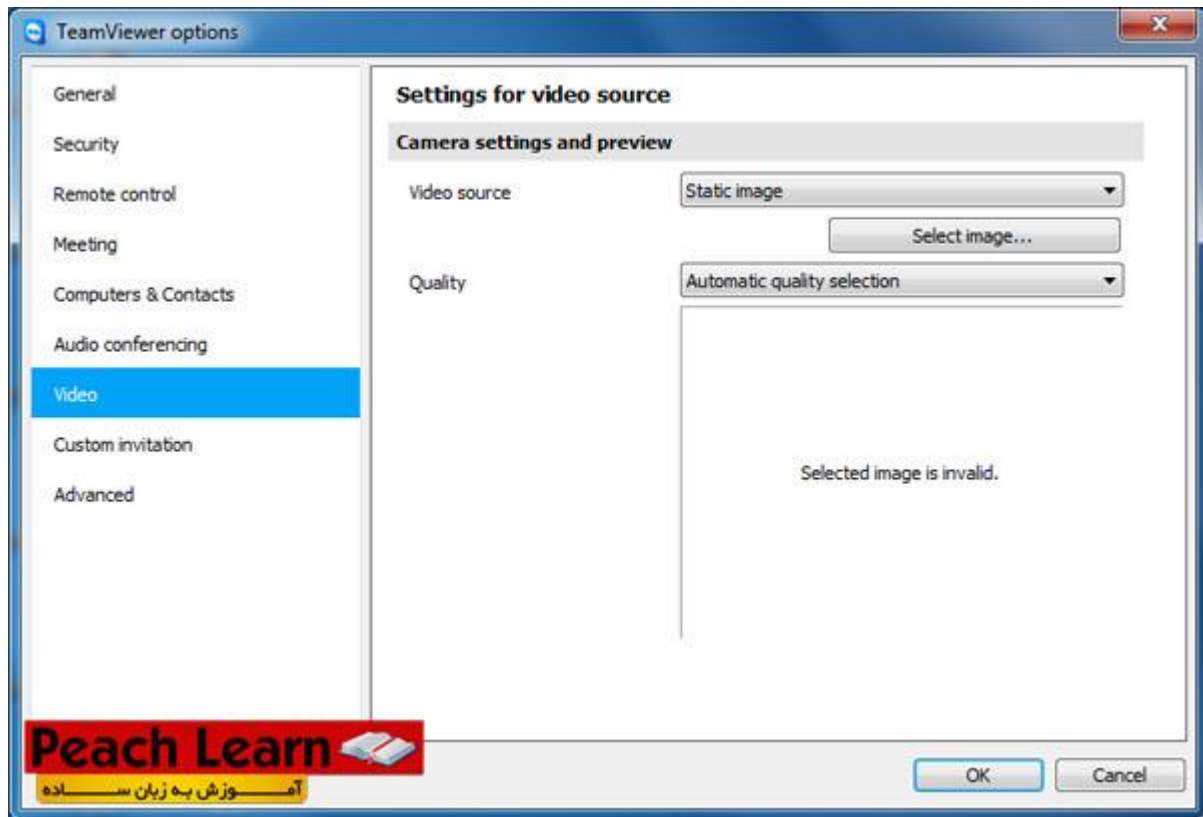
TeamViewer options

General
Security
Remote control
Meeting
Computers & Contacts
Audio conferencing
Video
Custom invitation
Advanced

Settings for video source

Camera settings and preview

Video source
Static image
Select image...

Quality
Automatic quality selection

Selected image is invalid.

Peach Learn
آمـــــوزش بـه زبان ســـــاده

OK
Cancel